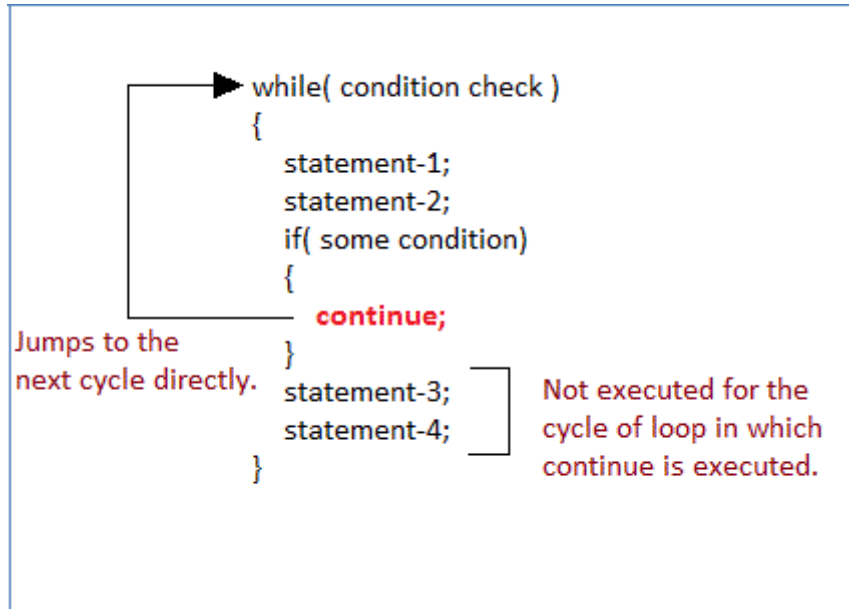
while( condition check )
{
statement-1;
statement-2;
if( some condition)
{
continue;
}
statement-3;
statement-4;
}

Jumps to the next cycle directly.

Not executed for the cycle of loop in which continue is executed.